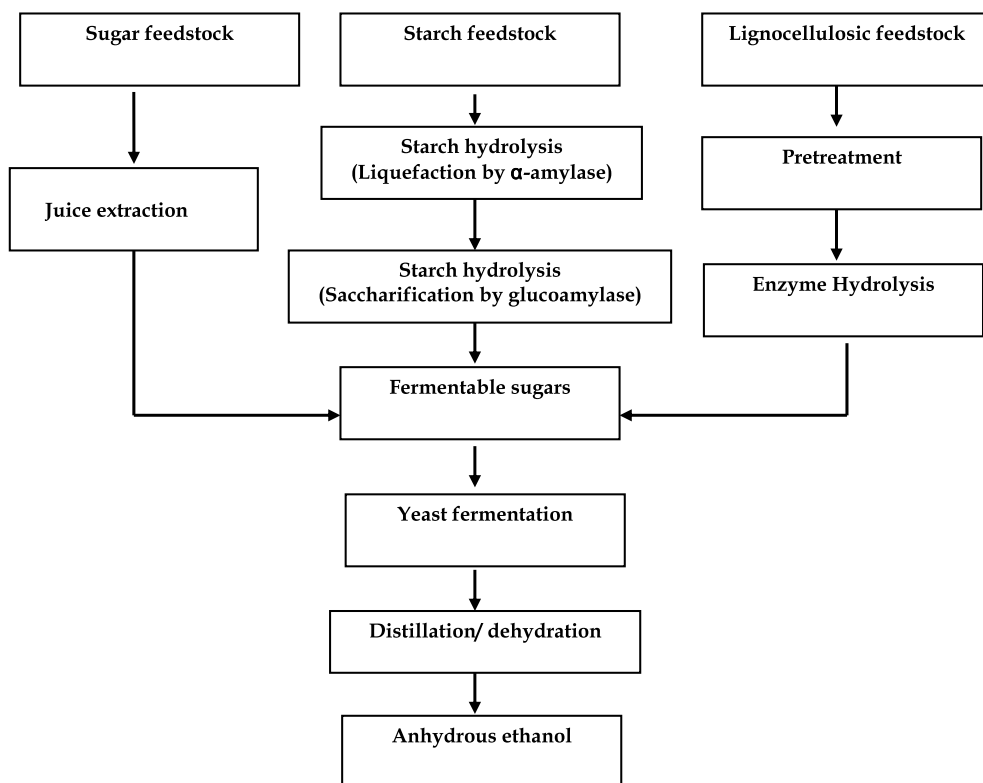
Sugar feedstock

Starch feedstock

Lignocellulosic feedstock

Starch hydrolysis (Liquefaction by α-amylase)

Pretreatment

Juice extraction

Starch hydrolysis (Saccharification by glucoamylase)

Enzyme Hydrolysis

Fermentable sugars

Yeast fermentation

Distillation/ dehydration

Anhydrous ethanol